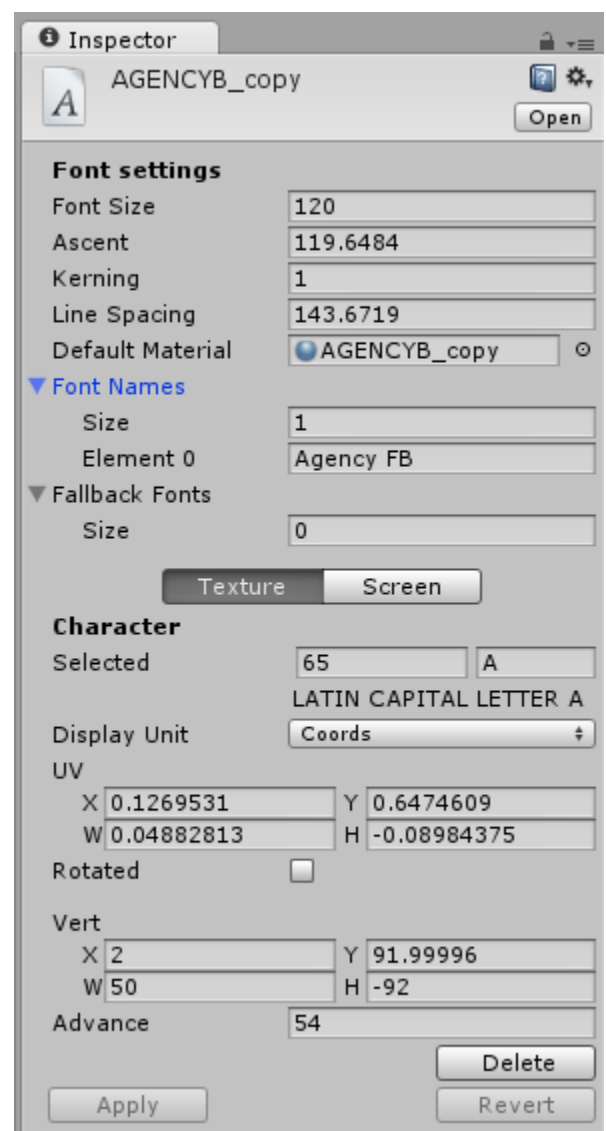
Inspector

A AGENCYB_copy

Open

Font settings

Font Size 120

Ascent 119.6484

Kerning 1

Line Spacing 143.6719

Default Material AGENCYB_copy

Font Names

Size 1

Element 0 Agency FB

Fallback Fonts

Size 0

Texture Screen

Character

Selected 65 A

LATIN CAPITAL LETTER A

Display Unit Coords

UV

X 0.1269531 Y 0.6474609

W 0.04882813 H -0.08984375

Rotated

Vert

X 2 Y 91.99996

W 50 H -92

Advance 54

Delete

Apply Revert